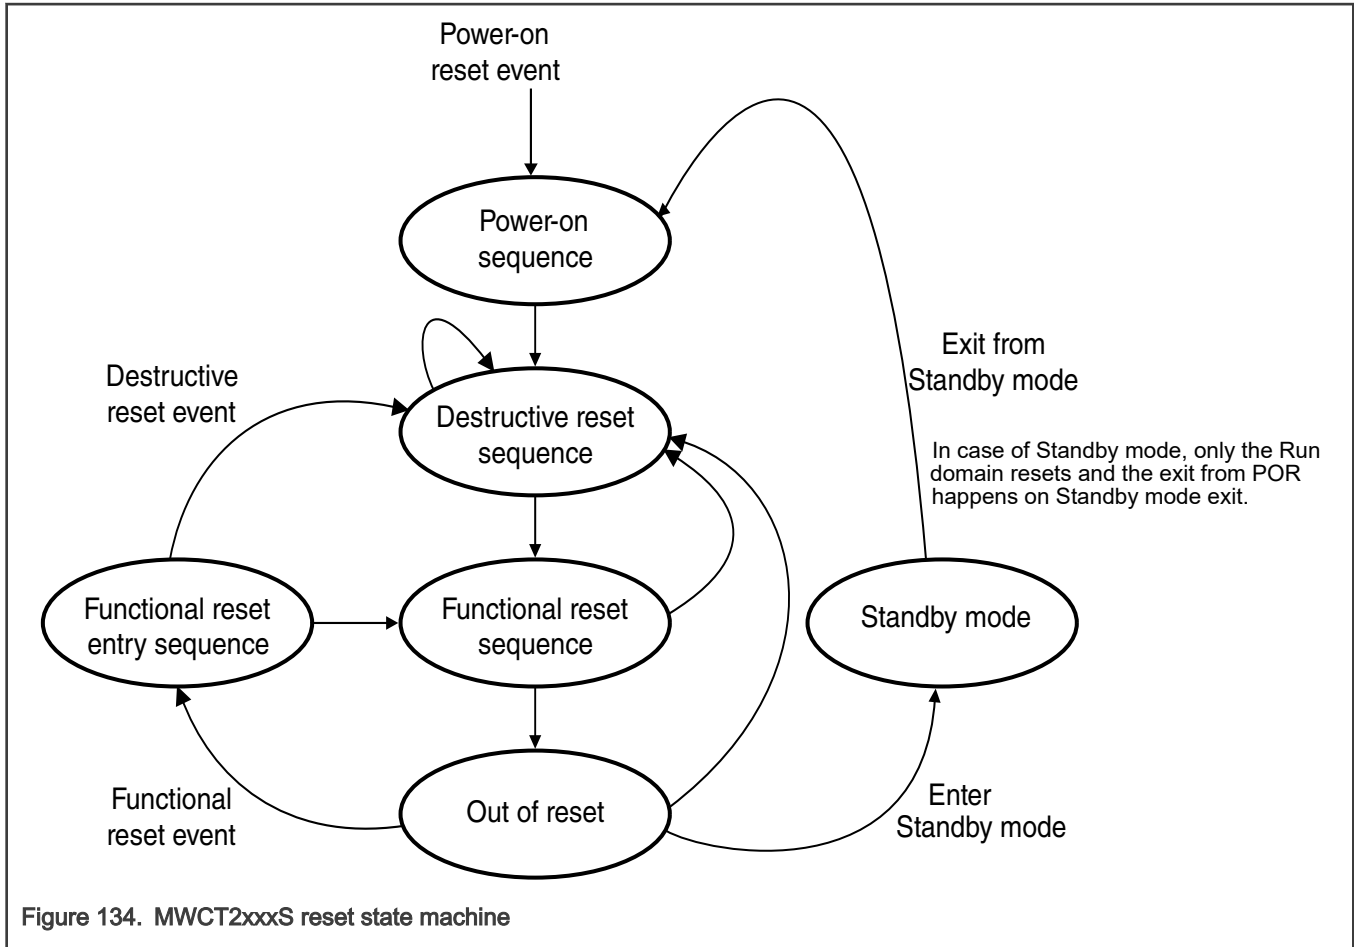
Power-on reset event

Power-on sequence

Exit from Standby mode

Destructive reset event

Destructive reset sequence

In case of Standby mode, only the Run domain resets and the exit from POR happens on Standby mode exit.

Functional reset entry sequence

Functional reset sequence

Standby mode

Functional reset event

Out of reset

Enter Standby mode

Figure 134. MWCT2xxxS reset state machine